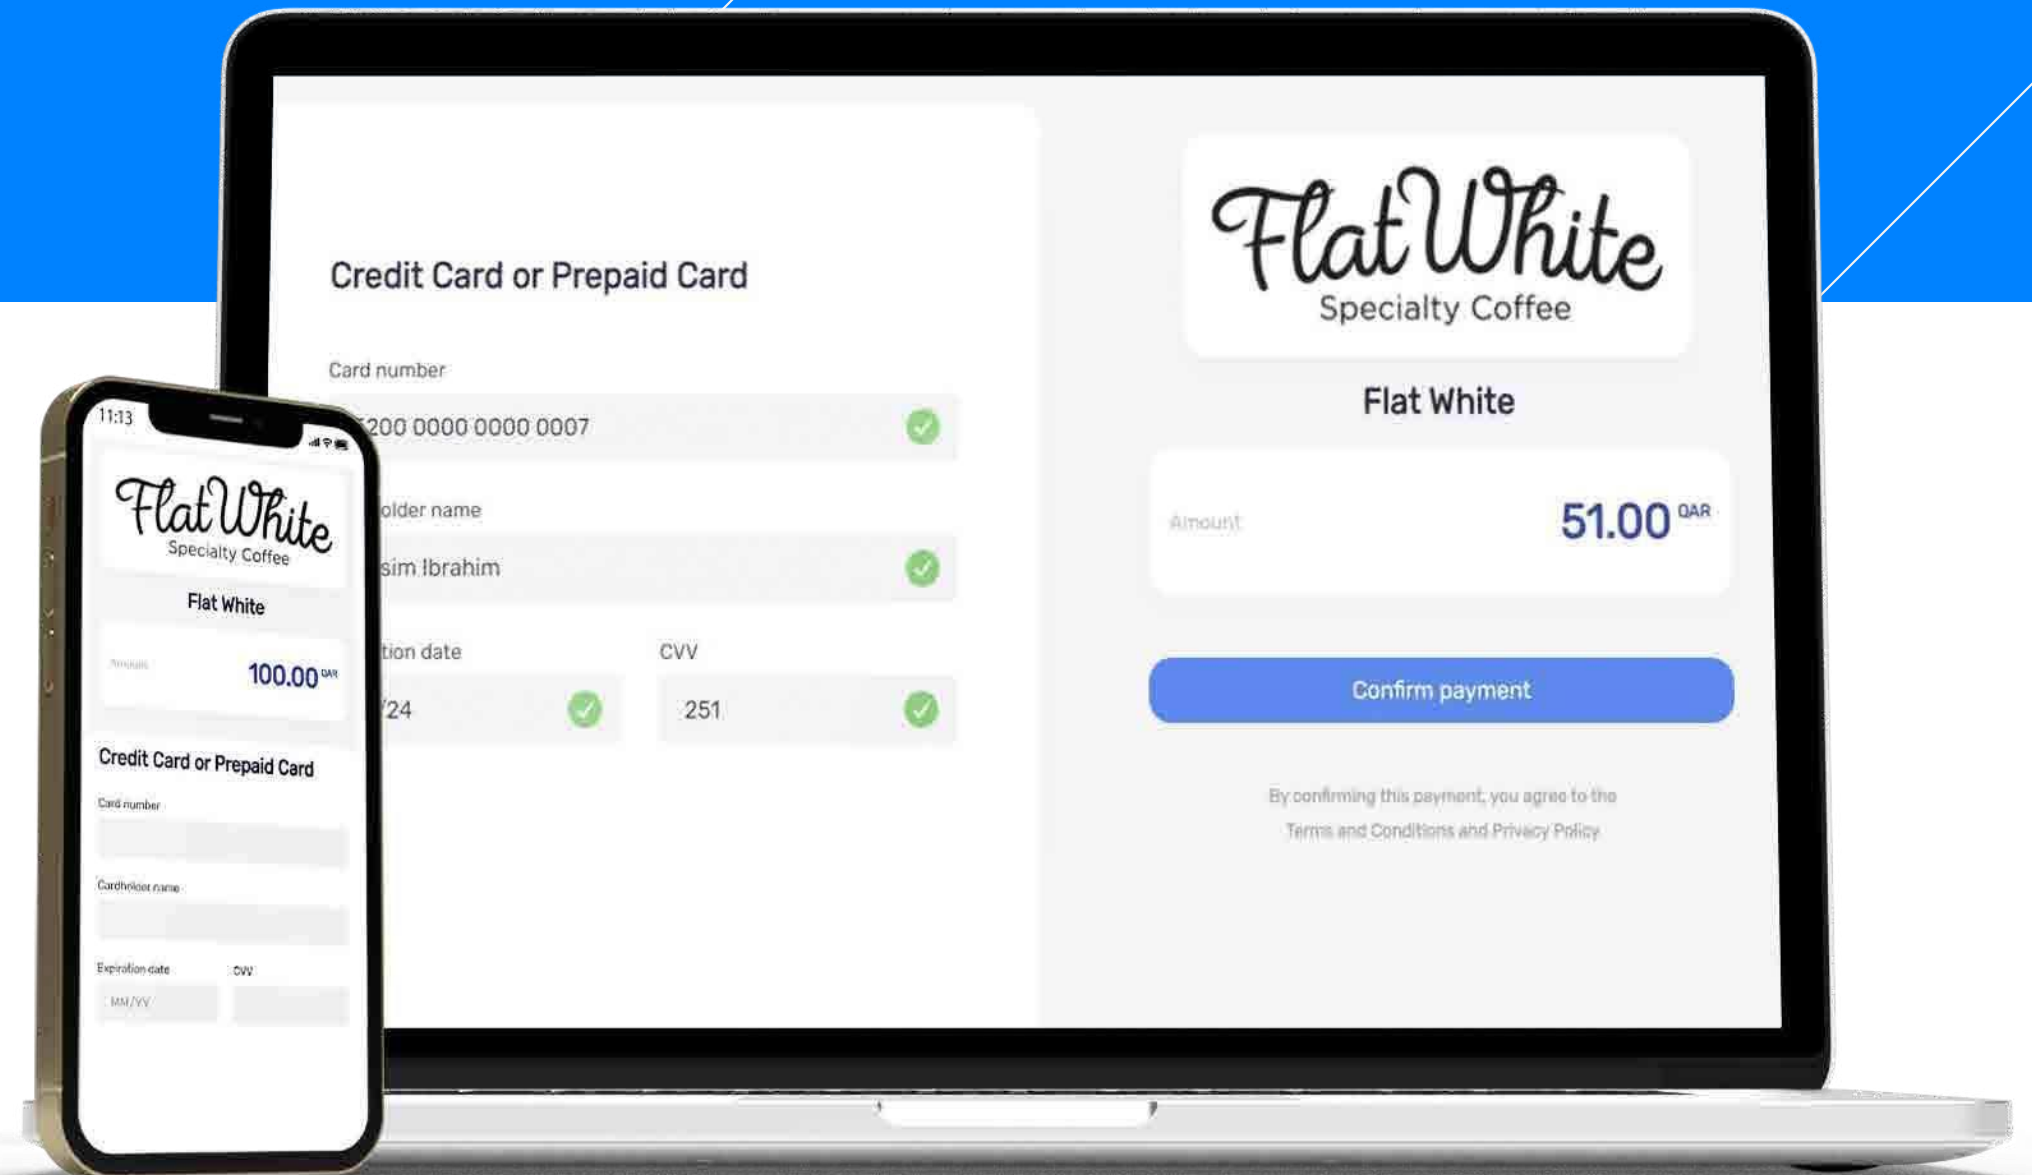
Credit Card or Prepaid Card

Card number

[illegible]200 0000 0000 0007

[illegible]older name

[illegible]sim Ibrahim

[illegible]tion date

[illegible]/24

CVV

251

Flat White
Specialty Coffee

Flat White

Amount

51.00 QAR

Confirm payment

By confirming this payment, you agree to the Terms and Conditions and Privacy Policy

11:13

Flat White
Specialty Coffee

Flat White

Amount

100.00 QAR

Credit Card or Prepaid Card

Card number

Cardholder name

Expiration date

CVV

MM/YY